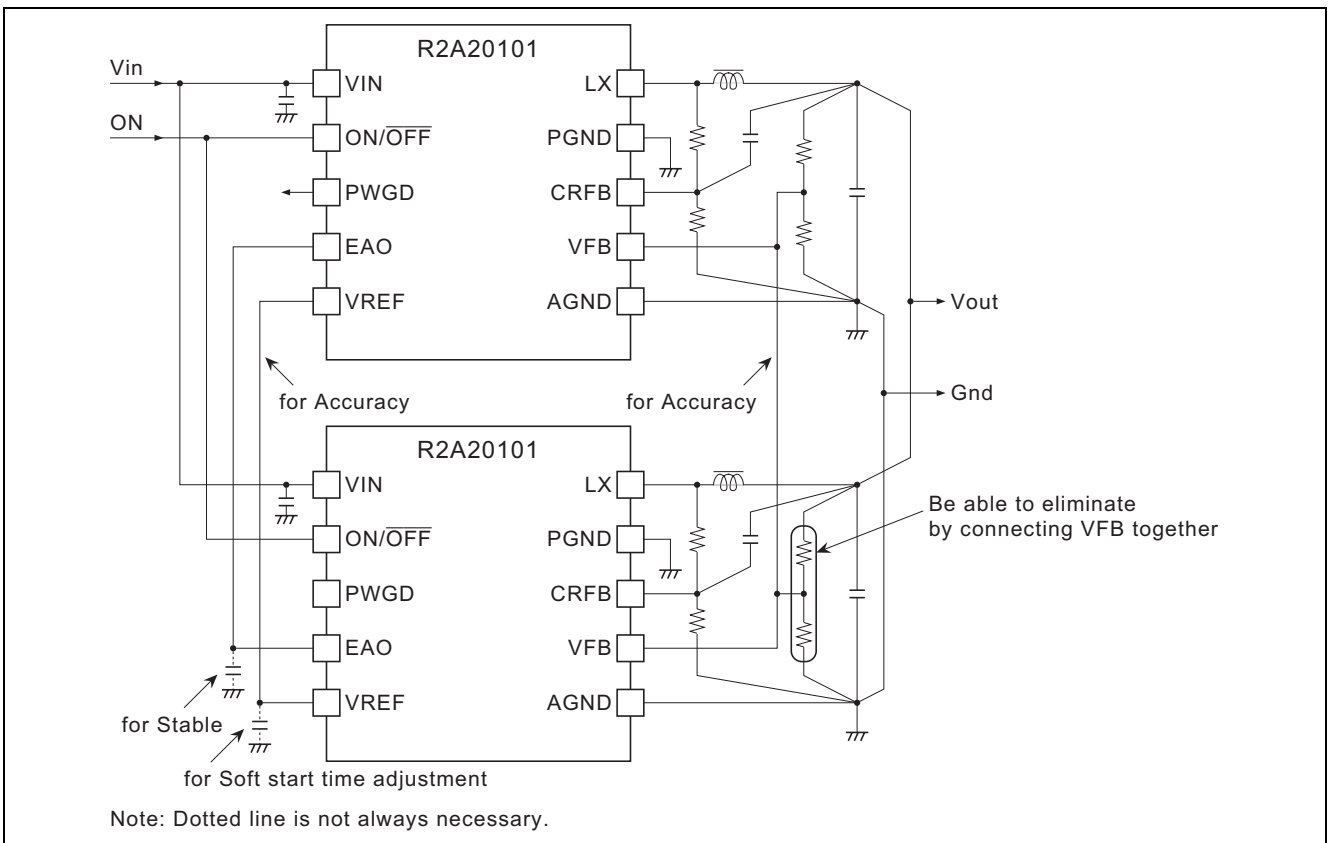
R2A20101

Vin

VIN

LX

ON

ON/$\overline{OFF}$

PGND

PWGD

CRFB

EAO

VFB

VREF

AGND

Vout

for Accuracy

for Accuracy

Gnd

R2A20101

VIN

LX

ON/$\overline{OFF}$

PGND

Be able to eliminate by connecting VFB together

PWGD

CRFB

EAO

VFB

VREF

AGND

for Stable

for Soft start time adjustment

Note: Dotted line is not always necessary.